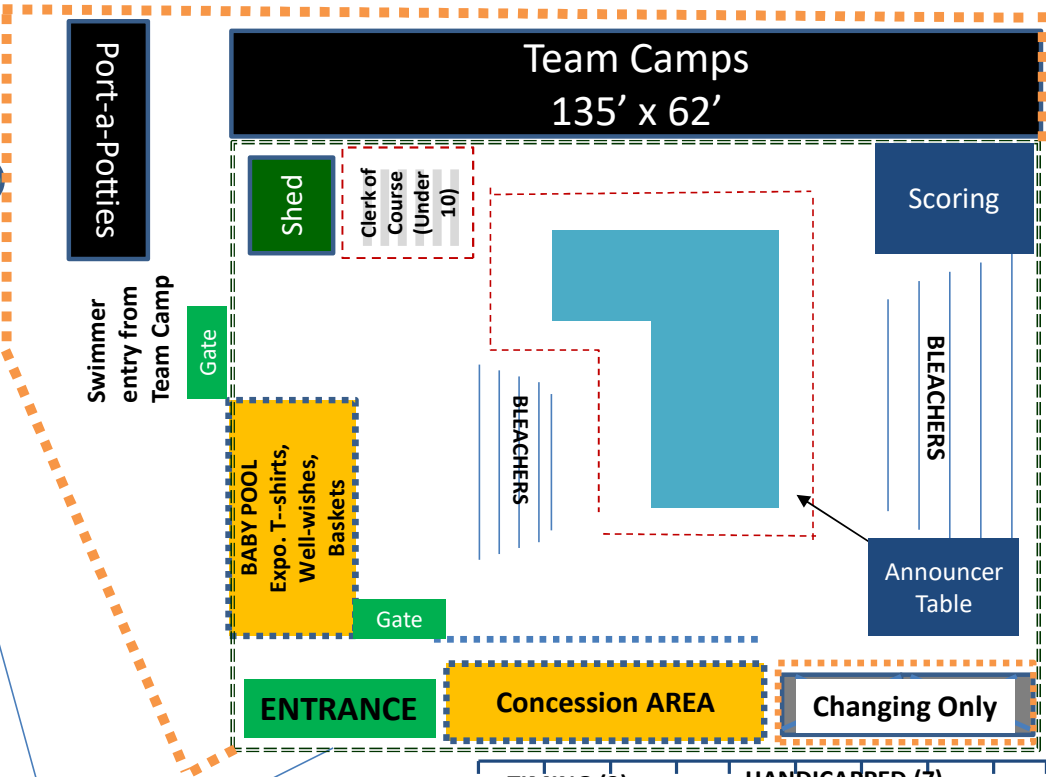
Team Camps
135’ x 62’

Port-a-Potties

Shed

Clerk of Course (Under 10)

Scoring

Swimmer entry from Team Camp

Gate

BLEACHERS

BLEACHERS

BABY POOL
Expo. T--shirts, Well-wishes, Baskets

Announcer Table

Gate

ENTRANCE

Concession AREA

Changing Only

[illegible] HANDICAPPED (7)